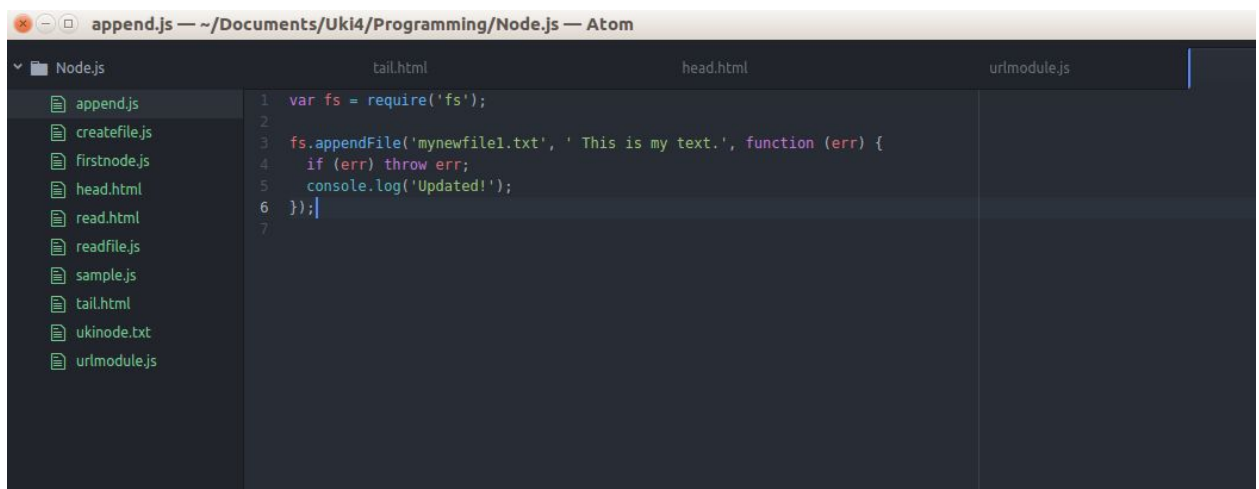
append.js — ~/Documents/Uki4/Programming/Node.js — Atom

Node.js

append.js
createfile.js
firstnode.js
head.html
read.html
readfile.js
sample.js
tail.html
ukinode.txt
urlmodule.js

tail.html
head.html
urlmodule.js

1 var fs = require('fs');
2
3 fs.appendFile('mynewfile1.txt', ' This is my text.', function (err) {
4   if (err) throw err;
5   console.log('Updated!');
6 });
7